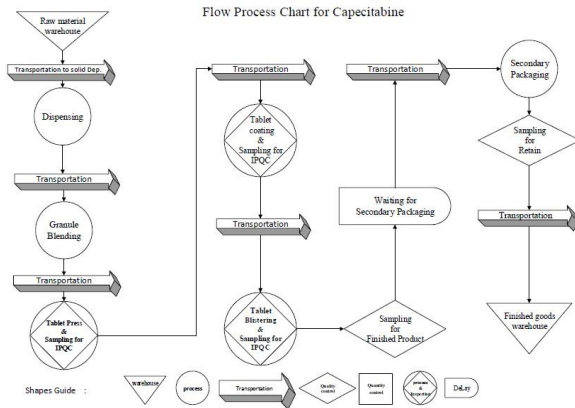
Flow Process Chart for Capecitabine

Raw material warehouse

Transportation to solid Dep.

Dispensing

Transportation

Granule Blending

Transportation

Tablet Press & Sampling for IPQC

Transportation

Tablet coating & Sampling for IPQC

Transportation

Tablet Blistering & Sampling for IPQC

Sampling for Finished Product

Waiting for Secondary Packaging

Transportation

Secondary Packaging

Sampling for Retain

Transportation

Finished goods warehouse

Shapes Guide :

warehouse

process

Transportation

Quality control

Quantity control

process & Inspection

DeLay